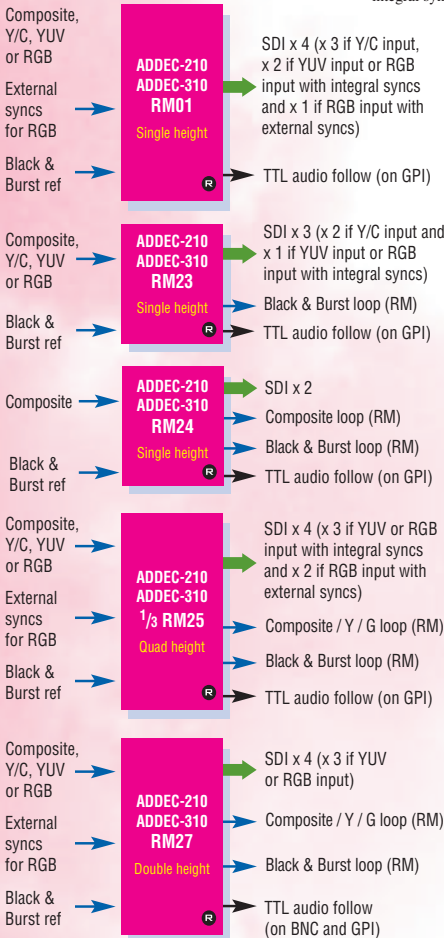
integral syn

Composite, Y/C, YUV or RGB

External syncs for RGB

Black & Burst ref

ADDEC-210
ADDEC-310
RM01
Single height

R

SDI x 4 (x 3 if Y/C input, x 2 if YUV input or RGB input with integral syncs and x 1 if RGB input with external syncs)

TTL audio follow (on GPI)

Composite, Y/C, YUV or RGB

Black & Burst ref

ADDEC-210
ADDEC-310
RM23
Single height

R

SDI x 3 (x 2 if Y/C input and x 1 if YUV input or RGB input with integral syncs)

Black & Burst loop (RM)

TTL audio follow (on GPI)

Composite

Black & Burst ref

ADDEC-210
ADDEC-310
RM24
Single height

R

SDI x 2

Composite loop (RM)

Black & Burst loop (RM)

TTL audio follow (on GPI)

Composite, Y/C, YUV or RGB

External syncs for RGB

Black & Burst ref

ADDEC-210
ADDEC-310
$^1/_3$ RM25
Quad height

R

SDI x 4 (x 3 if YUV or RGB input with integral syncs and x 2 if RGB input with external syncs)

Composite / Y / G loop (RM)

Black & Burst loop (RM)

TTL audio follow (on GPI)

Composite, Y/C, YUV or RGB

External syncs for RGB

Black & Burst ref

ADDEC-210
ADDEC-310
RM27
Double height

R

SDI x 4 (x 3 if YUV or RGB input)

Composite / Y / G loop (RM)

Black & Burst loop (RM)

TTL audio follow (on BNC and GPI)